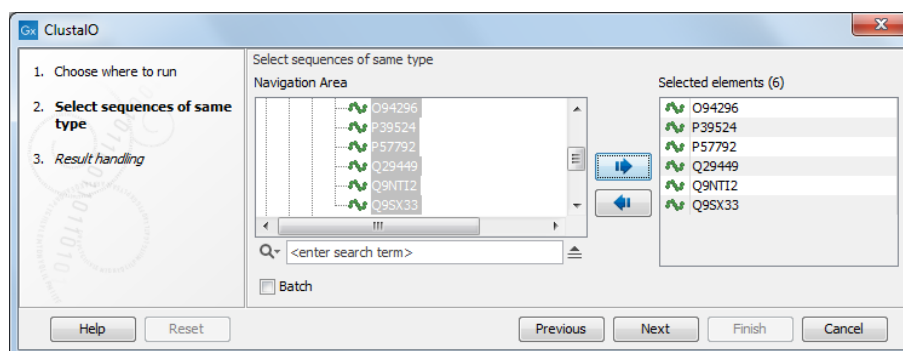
Gx ClustalO

1. Choose where to run

2. Select sequences of same type

3. Result handling

Select sequences of same type

Navigation Area

O94296
P39524
P57792
Q29449
Q9NTI2
Q9SX33

<enter search term>

Batch

Selected elements (6)

O94296
P39524
P57792
Q29449
Q9NTI2
Q9SX33

Help Reset Previous Next Finish Cancel